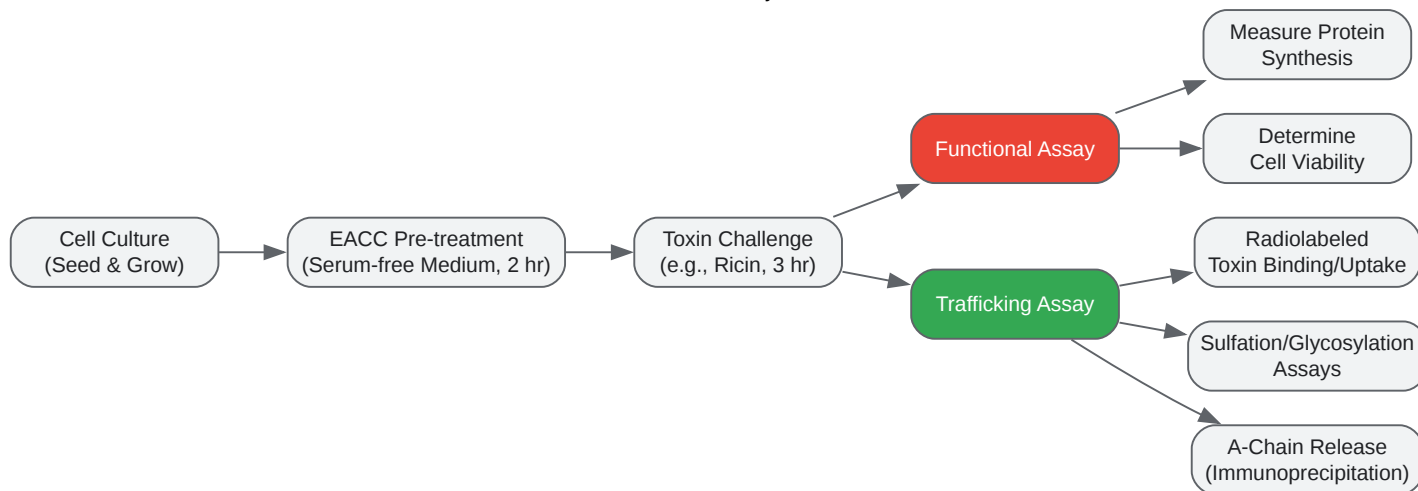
Cell Culture
(Seed & Grow)

EACC Pre-treatment
(Serum-free Medium, 2 hr)

Toxin Challenge
(e.g., Ricin, 3 hr)

Functional Assay

Measure Protein Synthesis

Determine Cell Viability

Trafficking Assay

Radiolabeled Toxin Binding/Uptake

Sulfation/Glycosylation Assays

A-Chain Release (Immunoprecipitation)